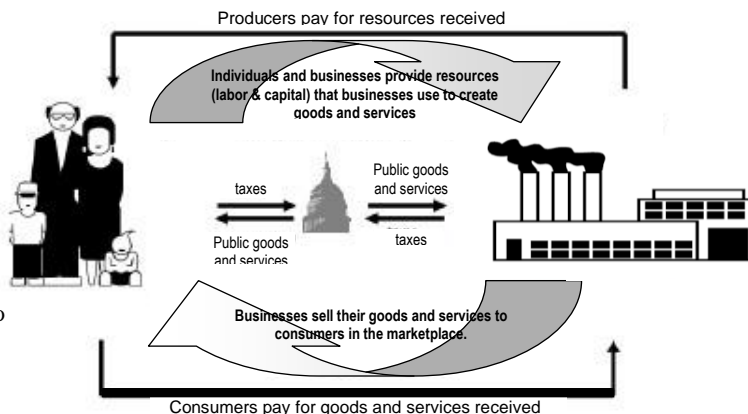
Producers pay for resources received

Individuals and businesses provide resources (labor & capital) that businesses use to create goods and services

taxes

Public goods and services

Public goods and services

taxes

Businesses sell their goods and services to consumers in the marketplace.

Consumers pay for goods and services received